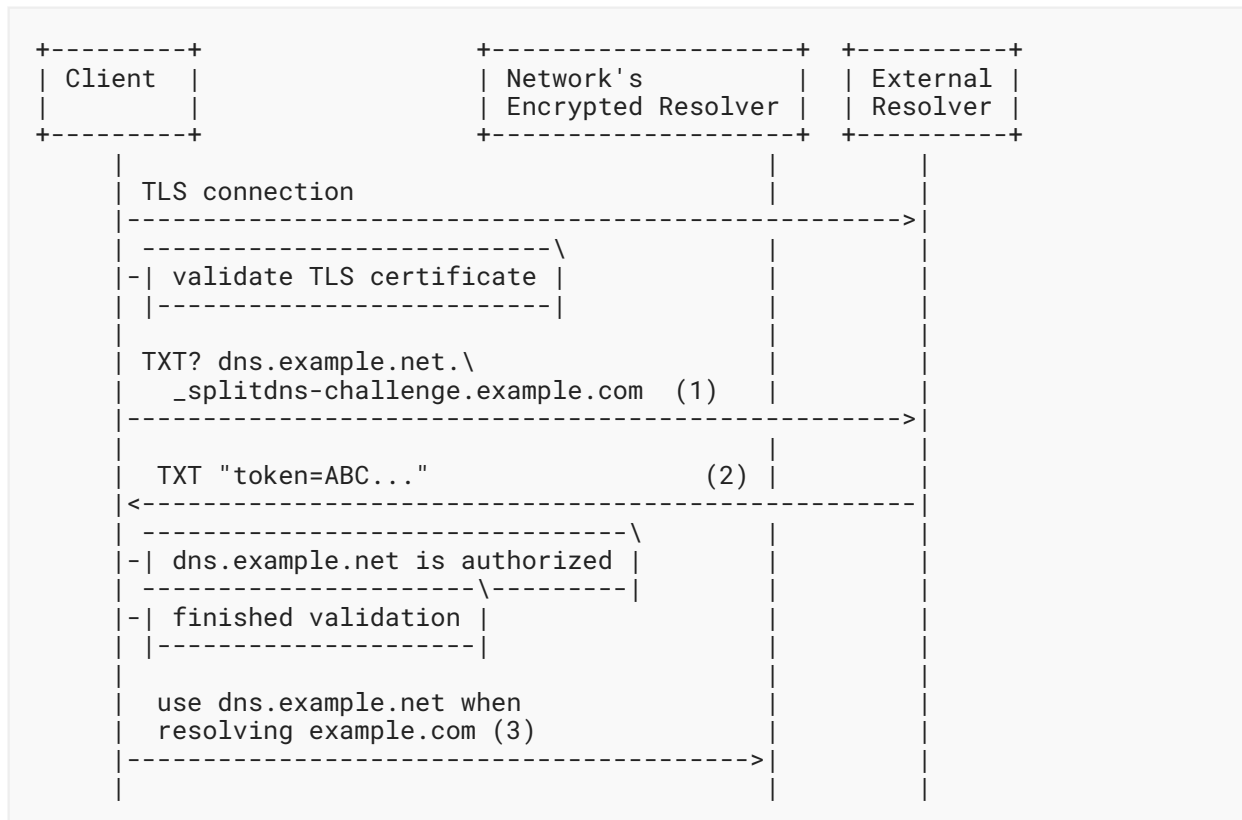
Client

Network's Encrypted Resolver

External Resolver

TLS connection

validate TLS certificate

TXT? dns.example.net.\
_splitdns-challenge.example.com (1)

TXT "token=ABC..." (2)

dns.example.net is authorized

finished validation

use dns.example.net when resolving example.com (3)